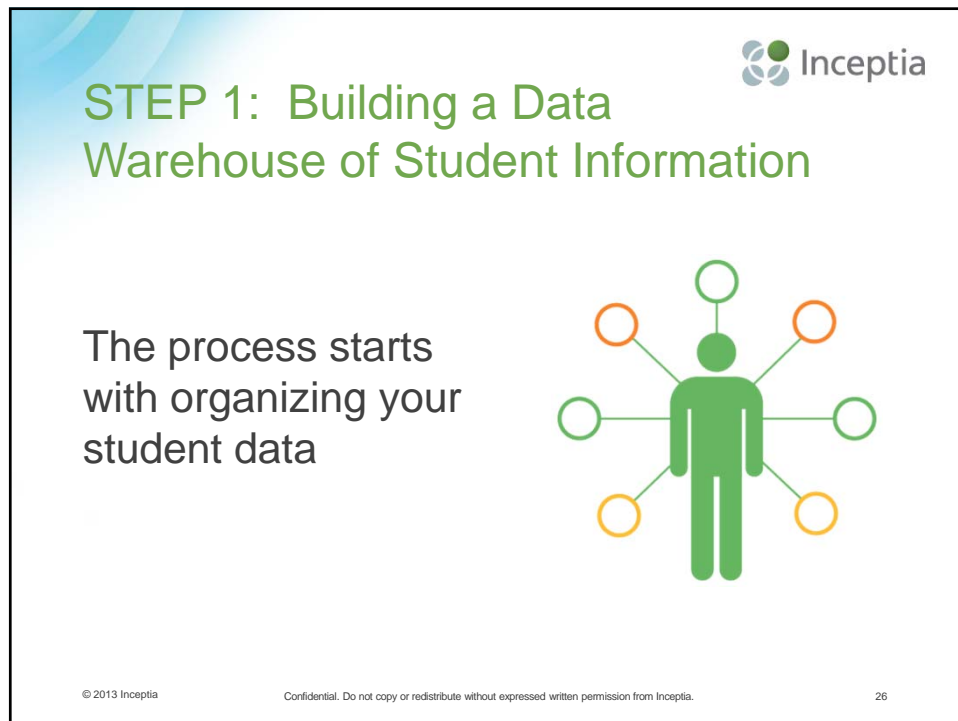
Inceptia

STEP 1: Building a Data Warehouse of Student Information

The process starts with organizing your student data

© 2013 Inceptia

Confidential. Do not copy or redistribute without expressed written permission from Inceptia.

26